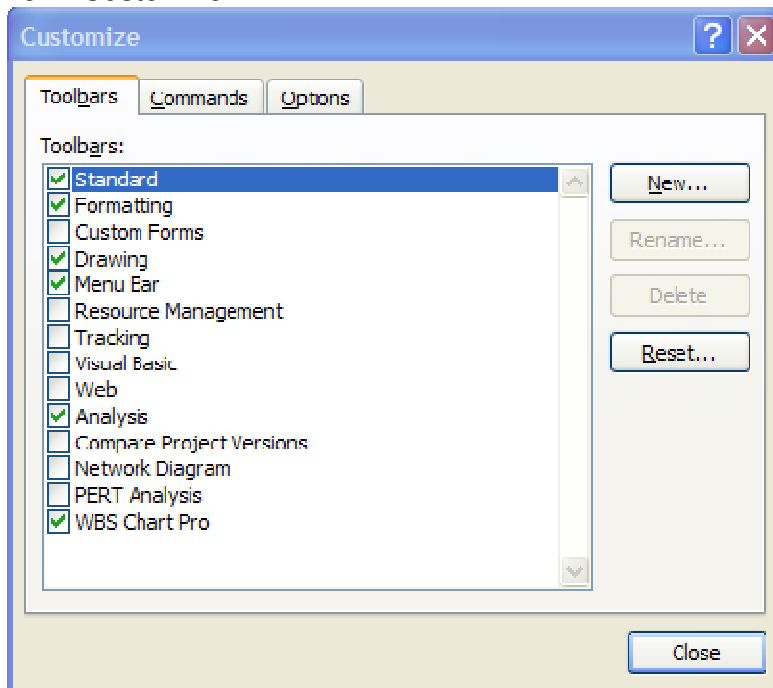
Customize

Toolbars | Commands | Options

Toolbars:

- [x] Standard
- [x] Formatting
- [ ] Custom Forms
- [x] Drawing
- [x] Menu Bar
- [ ] Resource Management
- [ ] Tracking
- [ ] Visual Basic
- [ ] Web
- [x] Analysis
- [ ] Compare Project Versions
- [ ] Network Diagram
- [ ] PERT Analysis
- [x] WBS Chart Pro

New...

Rename...

Delete

Reset...

Close